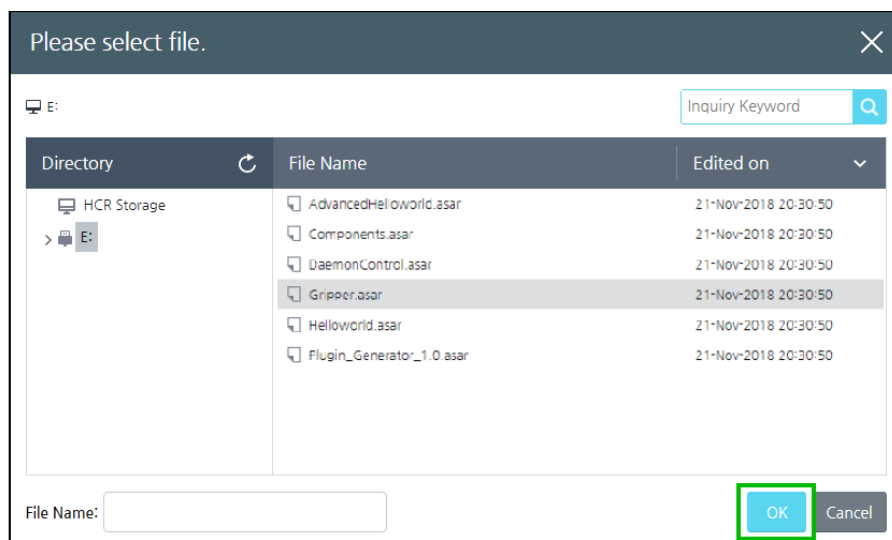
Please select file.

E:

Inquiry Keyword

Directory

HCR Storage

E:

| File Name | Edited on |
|---|---|
| AdvancedHelloworld.asar | 21-Nov-2018 20:30:50 |
| Components.asar | 21-Nov-2018 20:30:50 |
| DaemonControl.asar | 21-Nov-2018 20:30:50 |
| Gripper.asar | 21-Nov-2018 20:30:50 |
| Helloworld.asar | 21-Nov-2018 20:30:50 |
| Plugin_Generator_1.0.asar | 21-Nov-2018 20:30:50 |

File Name:

OK

Cancel